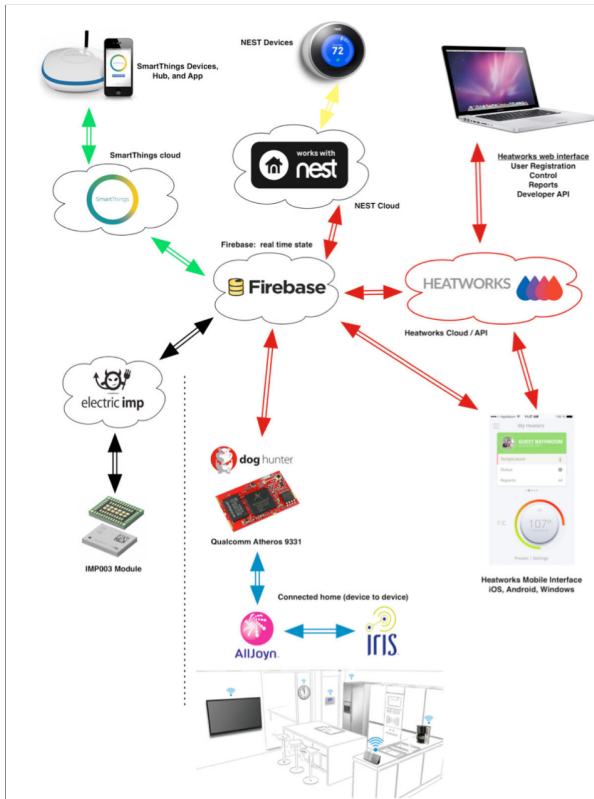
SmartThings Devices, Hub, and App

NEST Devices

72

SmartThings cloud

SmartThings

works with nest

NEST Cloud

Heatworks web interface
User Registration
Control
Reports
Developer API

Firebase: real time state

Firebase

HEATWORKS

Heatworks Cloud / API

electric imp

dog hunter

IMP003 Module

Qualcomm Atheros 9331

My Heaters

107°

Heatworks Mobile Interface
iOS, Android, Windows

Connected home (device to device)

AllJoyn

iris